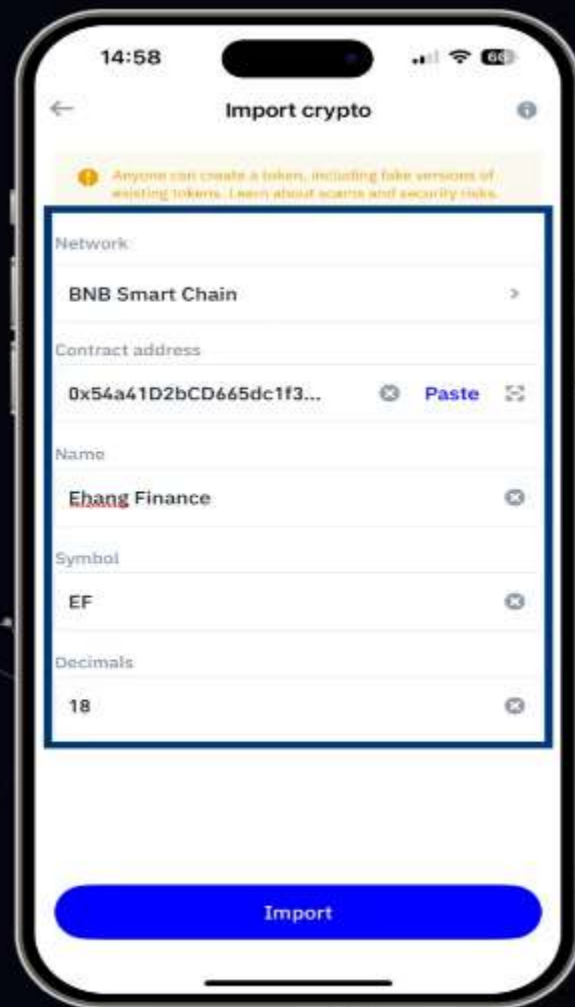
14:58

66

Import crypto

Anyone can create a token, including fake versions of existing tokens. Learn about scams and security risks.

Network

BNB Smart Chain

Contract address

0x54a41D2bCD665dc1f3...

Paste

Name

Ehang Finance

Symbol

EF

Decimals

18

Import